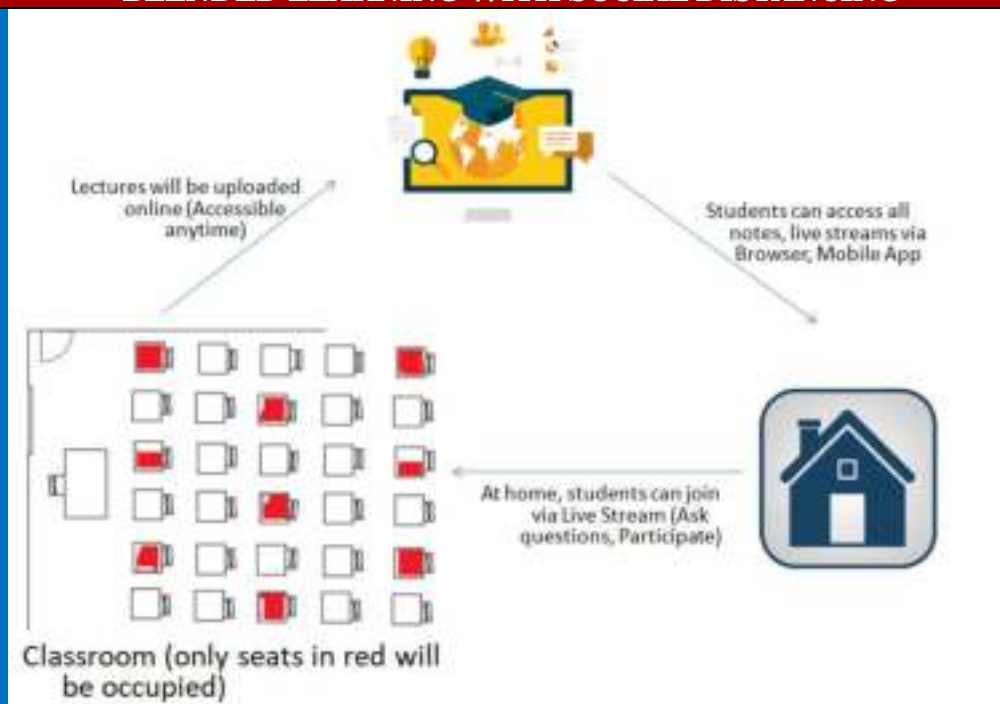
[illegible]

Lectures will be uploaded online (Accessible anytime)

Students can access all notes, live streams via Browser, Mobile App

At home, students can join via Live Stream (Ask questions, Participate)

Classroom (only seats in red will be occupied)